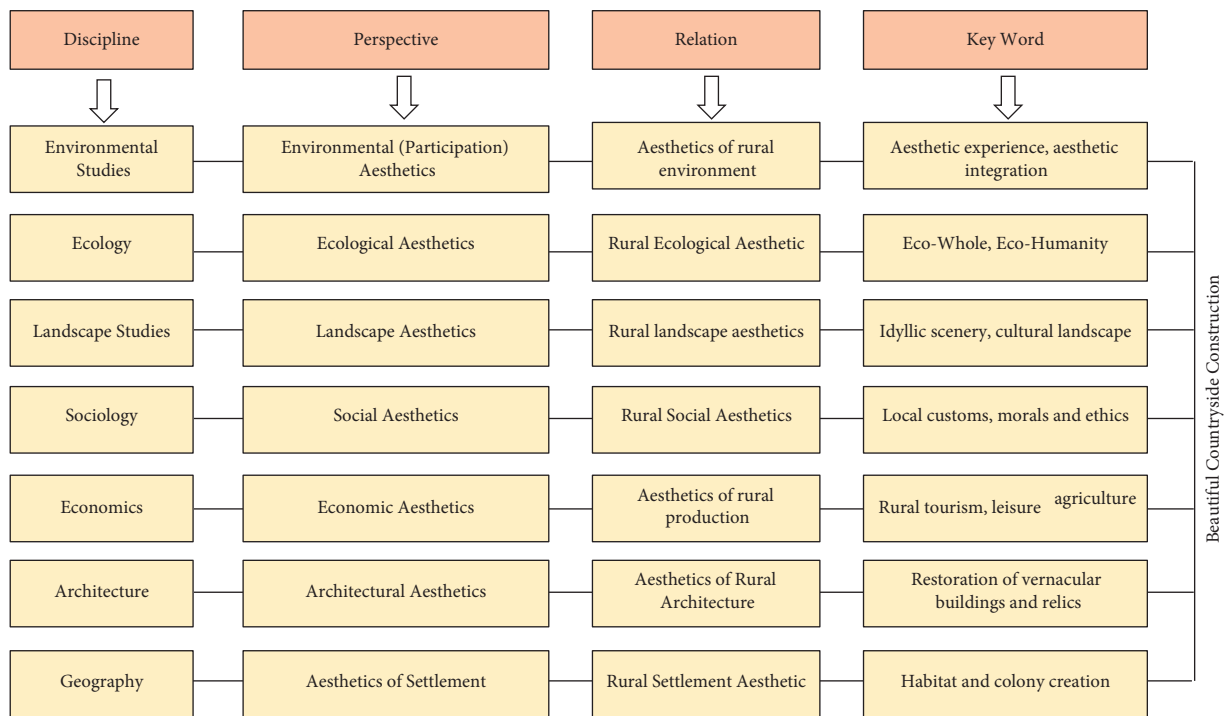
| Discipline | Perspective | Relation | Key Word |
|---|---|---|---|
| Environmental Studies | Environmental (Participation) Aesthetics | Aesthetics of rural environment | Aesthetic experience, aesthetic integration |
| Ecology | Ecological Aesthetics | Rural Ecological Aesthetic | Eco-Whole, Eco-Humanity |
| Landscape Studies | Landscape Aesthetics | Rural landscape aesthetics | Idyllic scenery, cultural landscape |
| Sociology | Social Aesthetics | Rural Social Aesthetics | Local customs, morals and ethics |
| Economics | Economic Aesthetics | Aesthetics of rural production | Rural tourism, leisure agriculture |
| Architecture | Architectural Aesthetics | Aesthetics of Rural Architecture | Restoration of vernacular buildings and relics |
| Geography | Aesthetics of Settlement | Rural Settlement Aesthetic | Habitat and colony creation |

Beautiful Countryside Construction